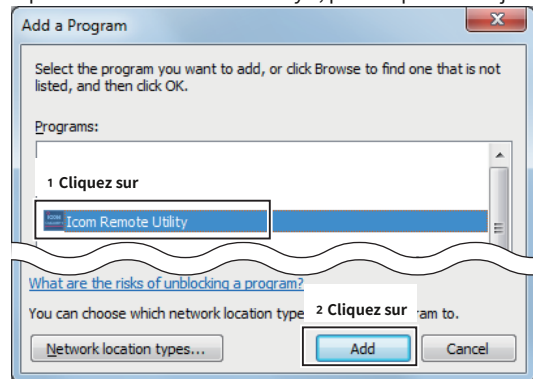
Add a Program

Select the program you want to add, or click Browse to find one that is not listed, and then click OK.

Programs:

1 Cliquez sur

Icom Remote Utility

What are the risks of unblocking a program?

You can choose which network location type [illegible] 2 Cliquez sur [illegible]ram to.

Network location types...

Add

Cancel